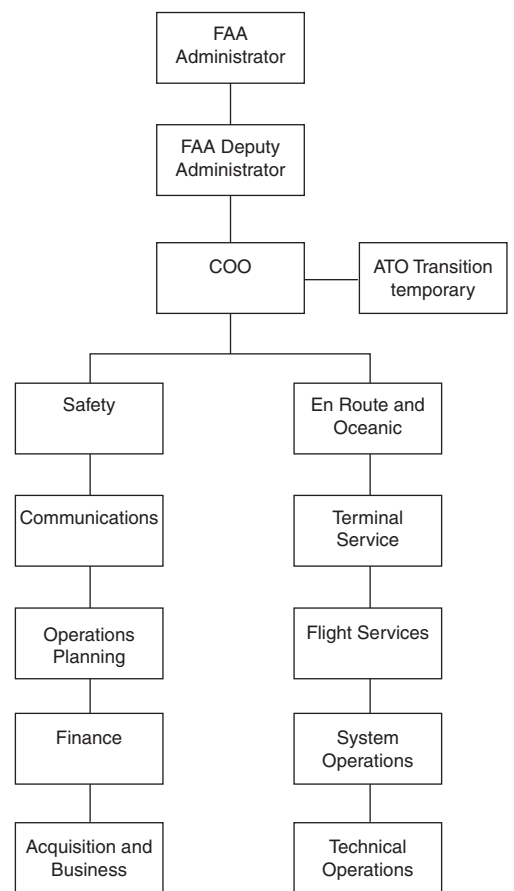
FAA Administrator

FAA Deputy Administrator

COO

ATO Transition temporary

Safety

Communications

Operations Planning

Finance

Acquisition and Business

En Route and Oceanic

Terminal Service

Flight Services

System Operations

Technical Operations